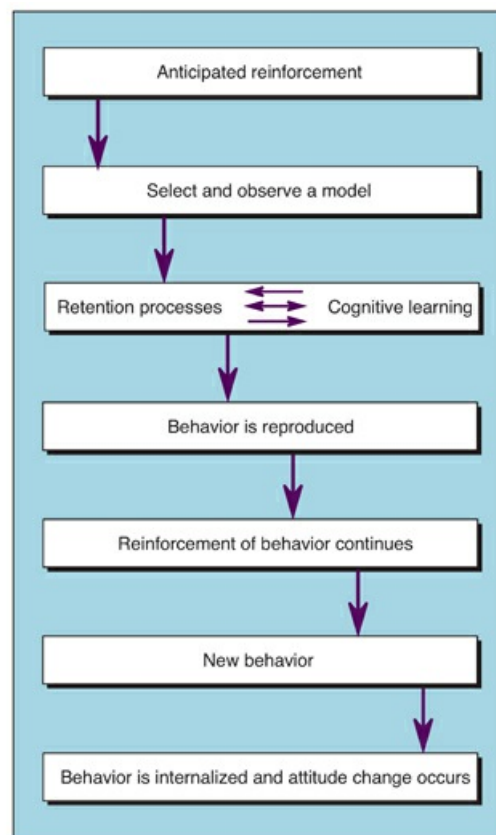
Anticipated reinforcement

Select and observe a model

Retention processes

Cognitive learning

Behavior is reproduced

Reinforcement of behavior continues

New behavior

Behavior is internalized and attitude change occurs